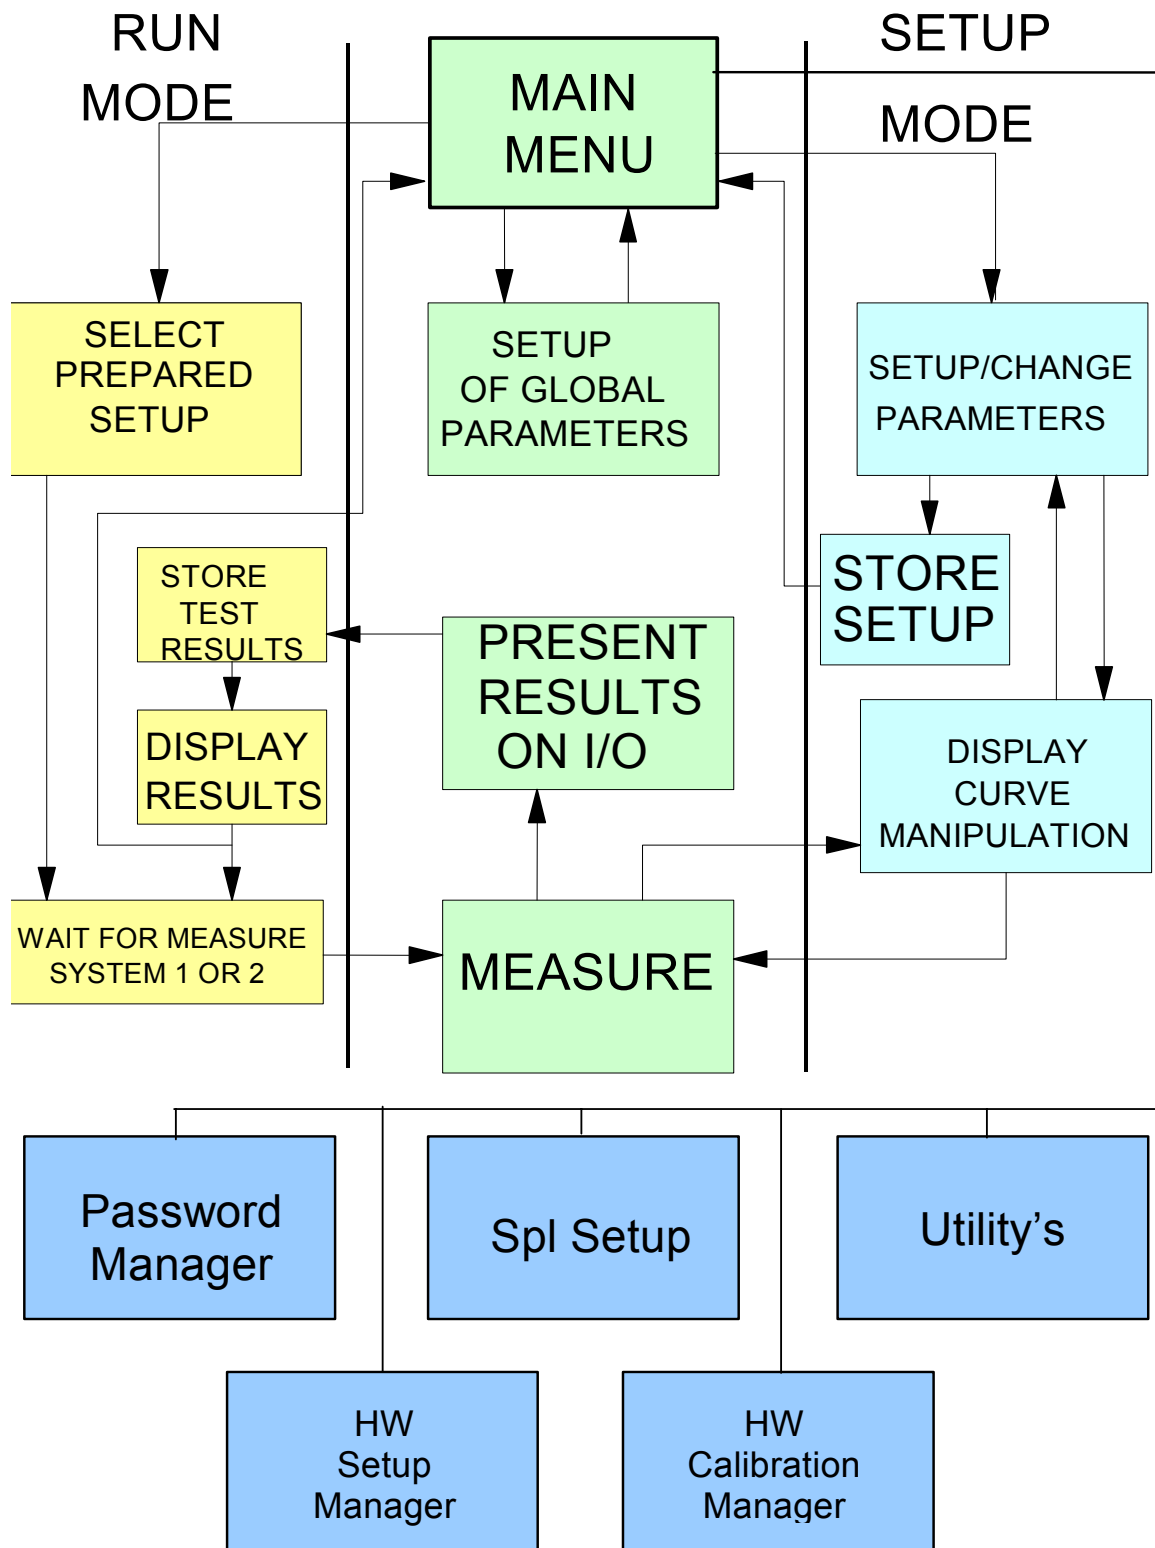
RUN MODE

MAIN MENU

SETUP MODE

SELECT PREPARED SETUP

SETUP OF GLOBAL PARAMETERS

SETUP/CHANGE PARAMETERS

STORE TEST RESULTS

STORE SETUP

PRESENT RESULTS ON I/O

DISPLAY RESULTS

DISPLAY CURVE MANIPULATION

WAIT FOR MEASURE SYSTEM 1 OR 2

MEASURE

Password Manager

Spl Setup

Utility’s

HW Setup Manager

HW Calibration Manager